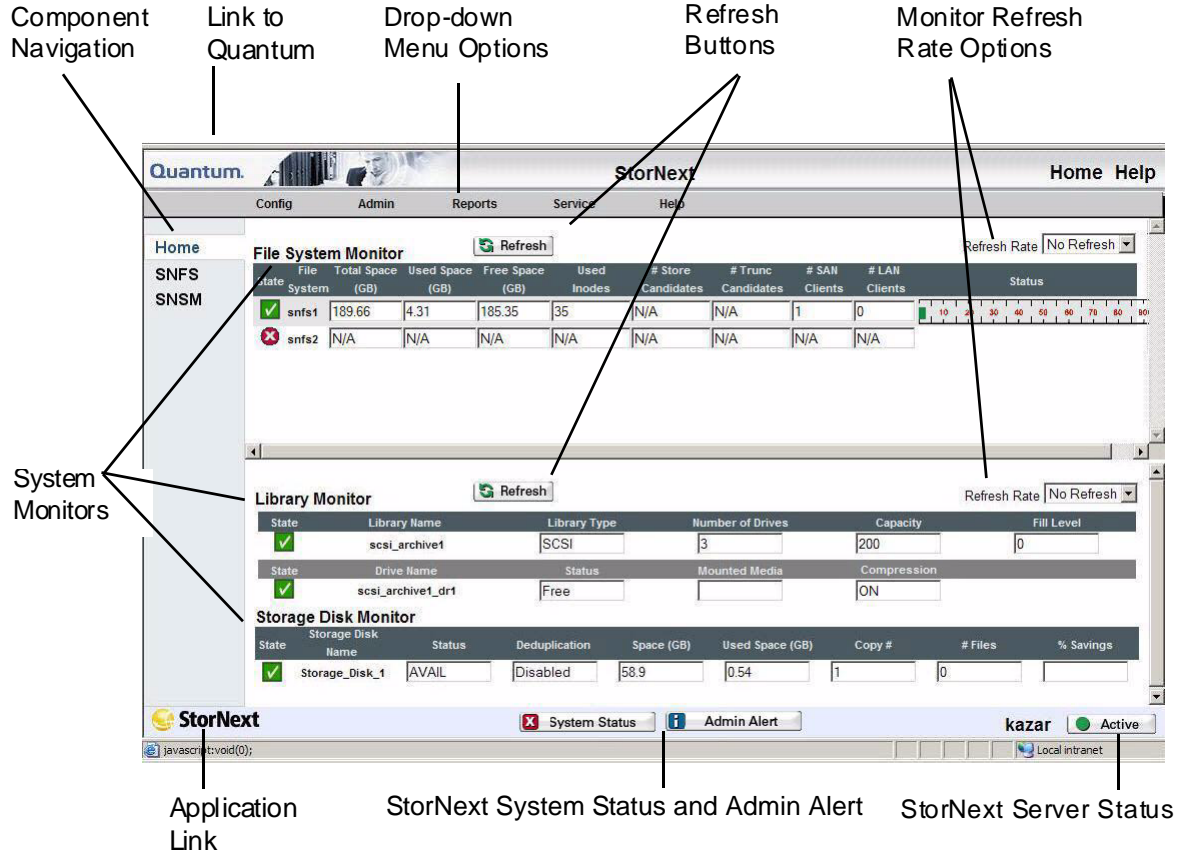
Component Navigation

Link to Quantum

Drop-down Menu Options

Refresh Buttons

Monitor Refresh Rate Options

Quantum.

StorNext

Home Help

Config Admin Reports Service Help

Home
SNFS
SNSM

File System Monitor

Refresh

Refresh Rate No Refresh

| State | File System | Total Space (GB) | Used Space (GB) | Free Space (GB) | Used Inodes | # Store Candidates | # Trunc Candidates | # SAN Clients | # LAN Clients | Status |
|---|---|---|---|---|---|---|---|---|---|---|
| ✓ | snfs1 | 189.66 | 4.31 | 185.35 | 35 | N/A | N/A | 1 | 0 | 10 20 30 40 50 60 70 80 90 |
| ✗ | snfs2 | N/A | N/A | N/A | N/A | N/A | N/A | N/A | N/A | |

System Monitors

Library Monitor

Refresh

Refresh Rate No Refresh

| State | Library Name | Library Type | Number of Drives | Capacity | Fill Level |
|---|---|---|---|---|---|
| ✓ | scsi_archive1 | SCSI | 3 | 200 | 0 |

| State | Drive Name | Status | Mounted Media | Compression |
|---|---|---|---|---|
| ✓ | scsi_archive1_dr1 | Free | | ON |

Storage Disk Monitor

| State | Storage Disk Name | Status | Deduplication | Space (GB) | Used Space (GB) | Copy # | # Files | % Savings |
|---|---|---|---|---|---|---|---|---|
| ✓ | Storage_Disk_1 | AVAIL | Disabled | 58.9 | 0.54 | 1 | 0 | |

StorNext

System Status

Admin Alert

kazar

Active

javascript:void(0);

Local intranet

Application Link

StorNext System Status and Admin Alert

StorNext Server Status